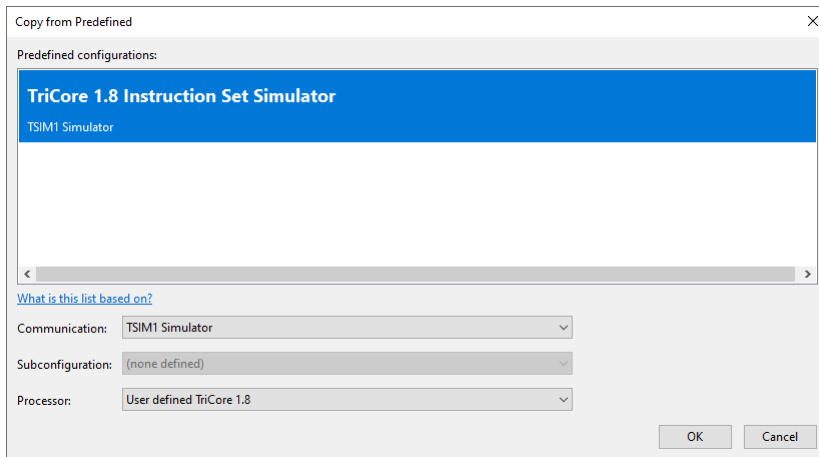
Copy from Predefined

Predefined configurations:

TriCore 1.8 Instruction Set Simulator

TSIM1 Simulator

What is this list based on?

Communication: TSIM1 Simulator

Subconfiguration: (none defined)

Processor: User defined TriCore 1.8

OK

Cancel